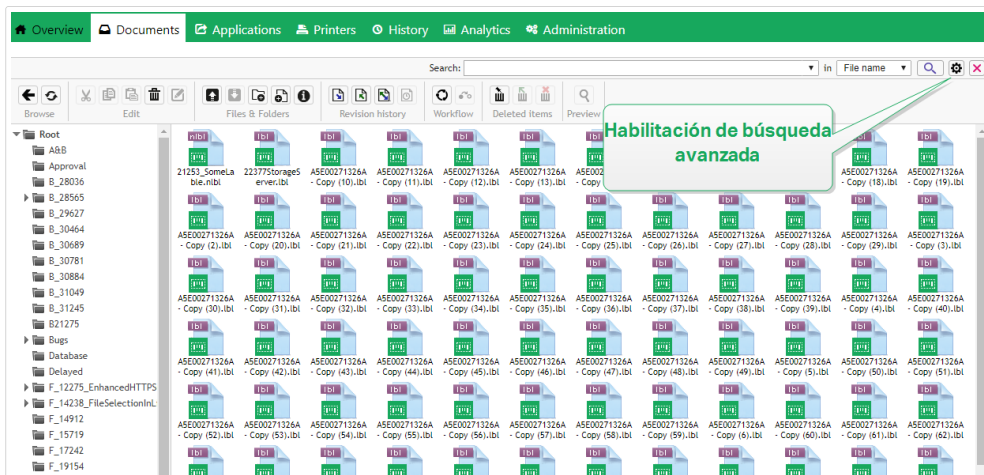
Overview Documents Applications Printers History Analytics Administration

Search: in File name

Browse Edit Files & Folders Revision history Workflow Deleted items Preview

Habilitación de búsqueda avanzada

Root
A&B
Approval
B_28036
B_28565
B_29627
B_30464
B_30689
B_30781
B_30884
B_31049
B_31245
B21275
Bugs
Database
Delayed
F_12275_EnhancedHTTPS
F_14238_FileSelectionInL
F_14912
F_15719
F_17242
F_19154

21253_SomeLabie.nlbl
22377StorageServer.lbl
A5E00271326A - Copy (10).lbl
A5E00271326A - Copy (11).lbl
A5E00271326A - Copy (12).lbl
A5E00271326A - Copy (13).lbl
A5E00271326A - Copy (18).lbl
A5E00271326A - Copy (19).lbl
A5E00271326A - Copy (2).lbl
A5E00271326A - Copy (20).lbl
A5E00271326A - Copy (21).lbl
A5E00271326A - Copy (22).lbl
A5E00271326A - Copy (23).lbl
A5E00271326A - Copy (24).lbl
A5E00271326A - Copy (25).lbl
A5E00271326A - Copy (26).lbl
A5E00271326A - Copy (27).lbl
A5E00271326A - Copy (28).lbl
A5E00271326A - Copy (29).lbl
A5E00271326A - Copy (3).lbl
A5E00271326A - Copy (30).lbl
A5E00271326A - Copy (31).lbl
A5E00271326A - Copy (32).lbl
A5E00271326A - Copy (33).lbl
A5E00271326A - Copy (34).lbl
A5E00271326A - Copy (35).lbl
A5E00271326A - Copy (36).lbl
A5E00271326A - Copy (37).lbl
A5E00271326A - Copy (38).lbl
A5E00271326A - Copy (39).lbl
A5E00271326A - Copy (4).lbl
A5E00271326A - Copy (40).lbl
A5E00271326A - Copy (41).lbl
A5E00271326A - Copy (42).lbl
A5E00271326A - Copy (43).lbl
A5E00271326A - Copy (44).lbl
A5E00271326A - Copy (45).lbl
A5E00271326A - Copy (46).lbl
A5E00271326A - Copy (47).lbl
A5E00271326A - Copy (48).lbl
A5E00271326A - Copy (49).lbl
A5E00271326A - Copy (5).lbl
A5E00271326A - Copy (50).lbl
A5E00271326A - Copy (51).lbl
A5E00271326A - Copy (52).lbl
A5E00271326A - Copy (53).lbl
A5E00271326A - Copy (54).lbl
A5E00271326A - Copy (55).lbl
A5E00271326A - Copy (56).lbl
A5E00271326A - Copy (57).lbl
A5E00271326A - Copy (58).lbl
A5E00271326A - Copy (59).lbl
A5E00271326A - Copy (6).lbl
A5E00271326A - Copy (60).lbl
A5E00271326A - Copy (61).lbl
A5E00271326A - Copy (62).lbl